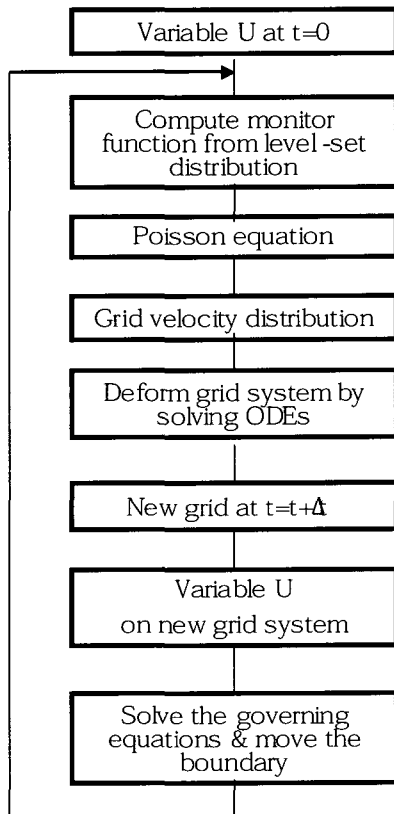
Variable U at t=0

Compute monitor function from level -set distribution

Poisson equation

Grid velocity distribution

Deform grid system by solving ODEs

New grid at t=t+Δt

Variable U
on new grid system

Solve the governing equations & move the boundary